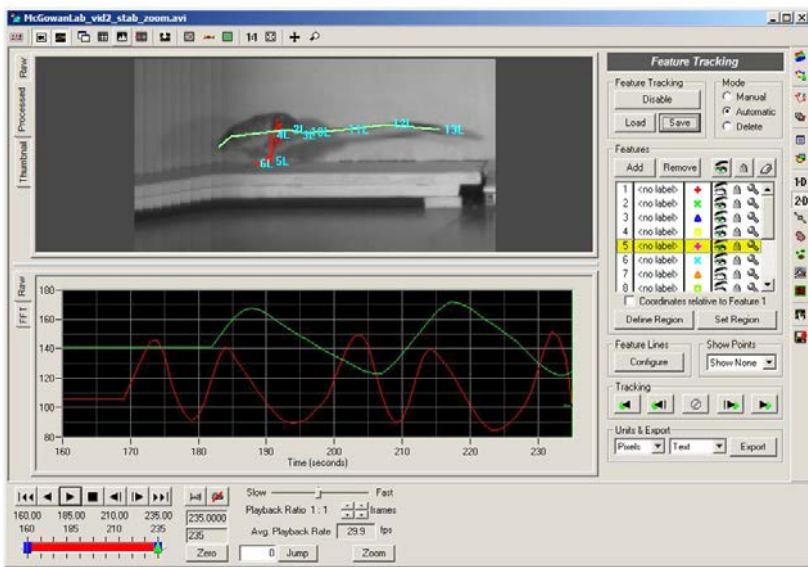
McGowanLab_vid2_stab_zoom.avi

1:1

Raw
Processed
Thumbnail

2L
4L
3L
7L
8L
11L
12L
13L
6L
5L

Raw
FFT

180
160
140
120
100
80
160 170 180 190 200 210 220 230
Time (seconds)

Feature Tracking

Feature Tracking
Disable
Load
Save

Mode
Manual
Automatic
Delete

Features
Add
Remove

| | | |
|---|---|---|
| 1 | <no label> | + |
| 2 | <no label> | × |
| 3 | <no label> | ▲ |
| 4 | <no label> | □ |
| 5 | <no label> | + |
| 6 | <no label> | × |
| 7 | <no label> | ▲ |
| 8 | <no label> | □ |

Coordinates relative to Feature 1
Define Region
Set Region

Feature Lines
Configure

Show Points
Show None

Tracking

Units & Export
Pixels
Text
Export

1-D
2-D

160.00 185.00 210.00 235.00
160 185 210 235

235.0000
235
Zero

Slow
Fast
Playback Ratio 1 : 1
frames
Avg. Playback Rate
29.9
fps
0
Jump
Zoom